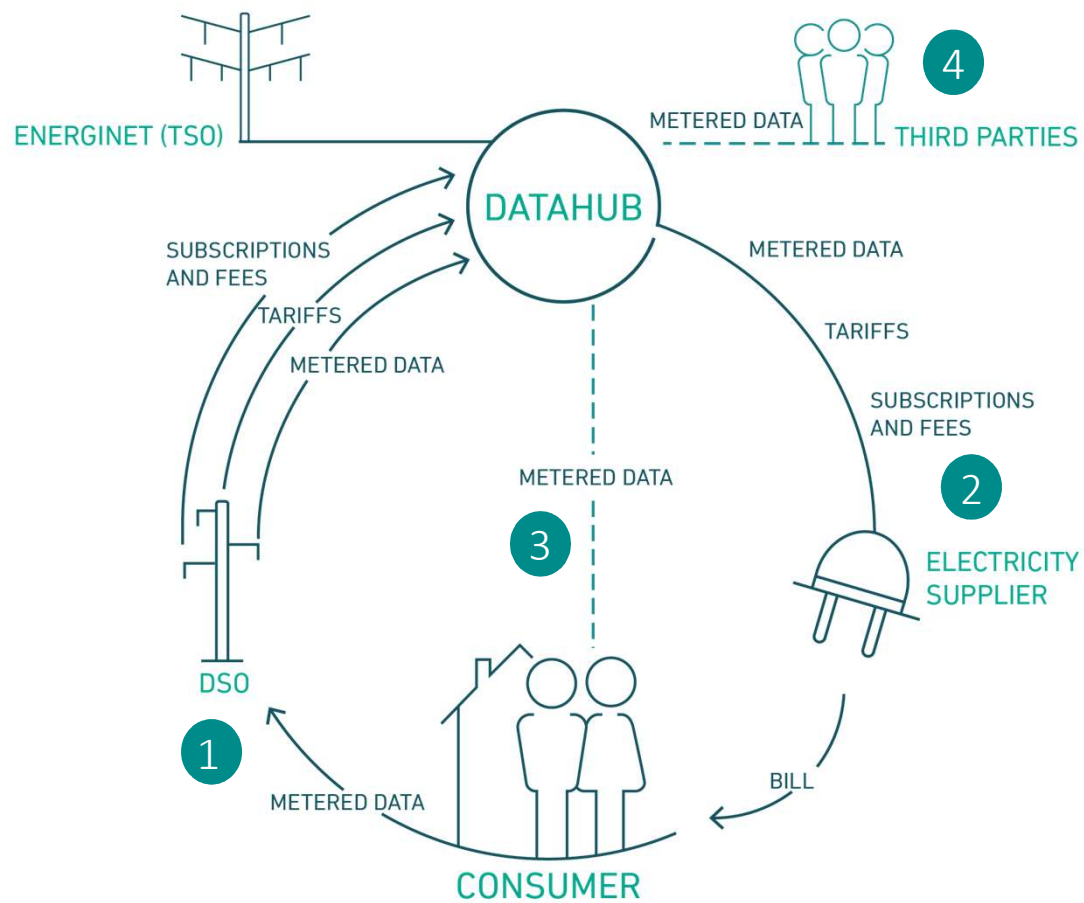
4

METERED DATA

THIRD PARTIES

ENERGINET (TSO)

DATAHUB

SUBSCRIPTIONS AND FEES

TARIFFS

METERED DATA

METERED DATA

TARIFFS

SUBSCRIPTIONS AND FEES

METERED DATA

2

3

ELECTRICITY SUPPLIER

DSO

1

BILL

METERED DATA

CONSUMER